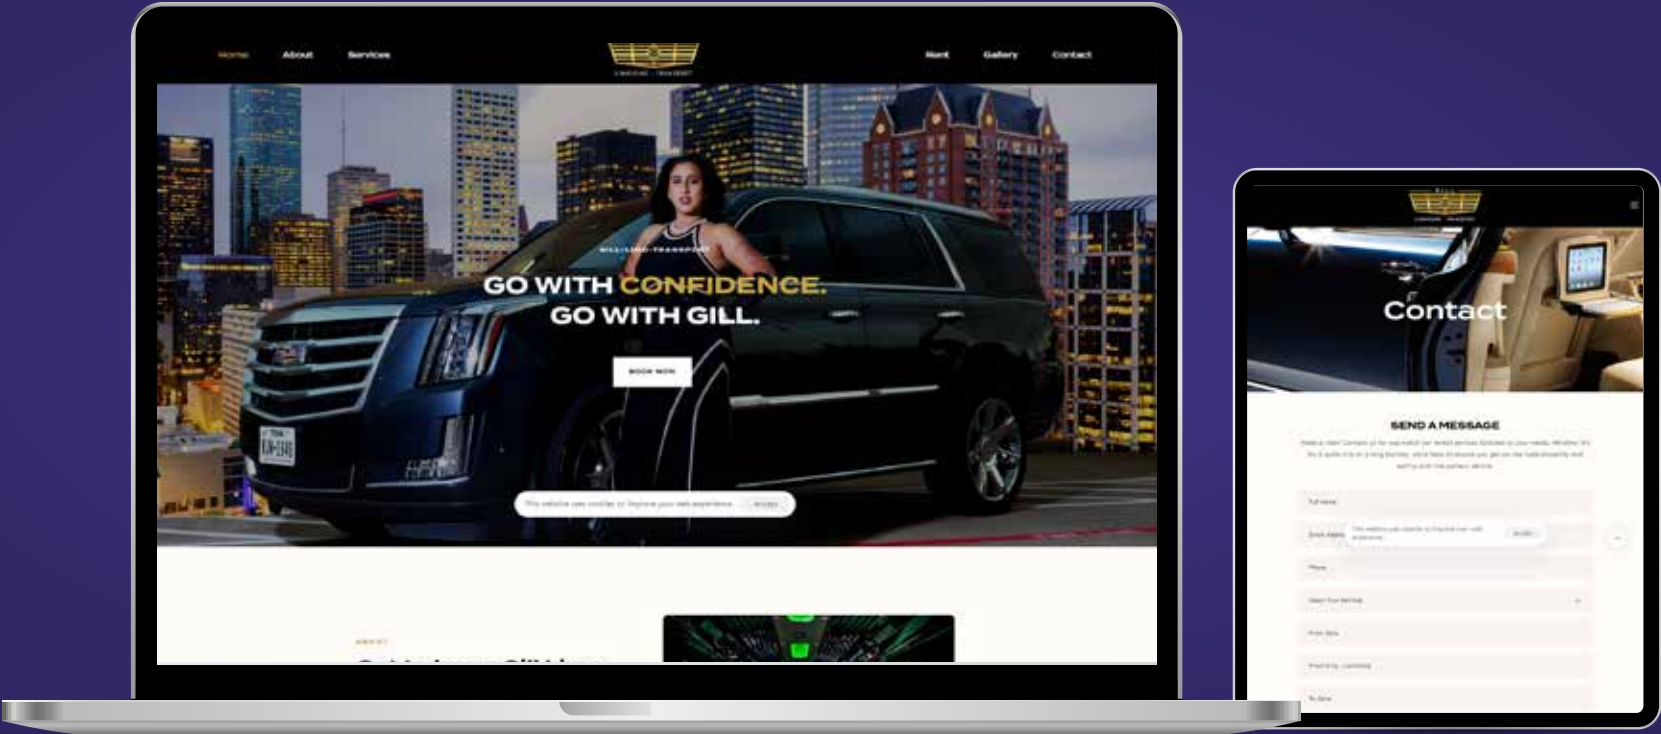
Home About Services

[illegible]

Rent Gallery Contact

GILL LIMO TRANSPORT

GO WITH CONFIDENCE.
GO WITH GILL.

BOOK NOW

This website uses cookies to improve your web experience. ACCEPT

ABOUT

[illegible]

Contact

SEND A MESSAGE

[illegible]

Full name

Email Address

This website uses cookies to improve your web experience. ACCEPT

Phone

Select Your Service

From date

Pick-Up Location

To date